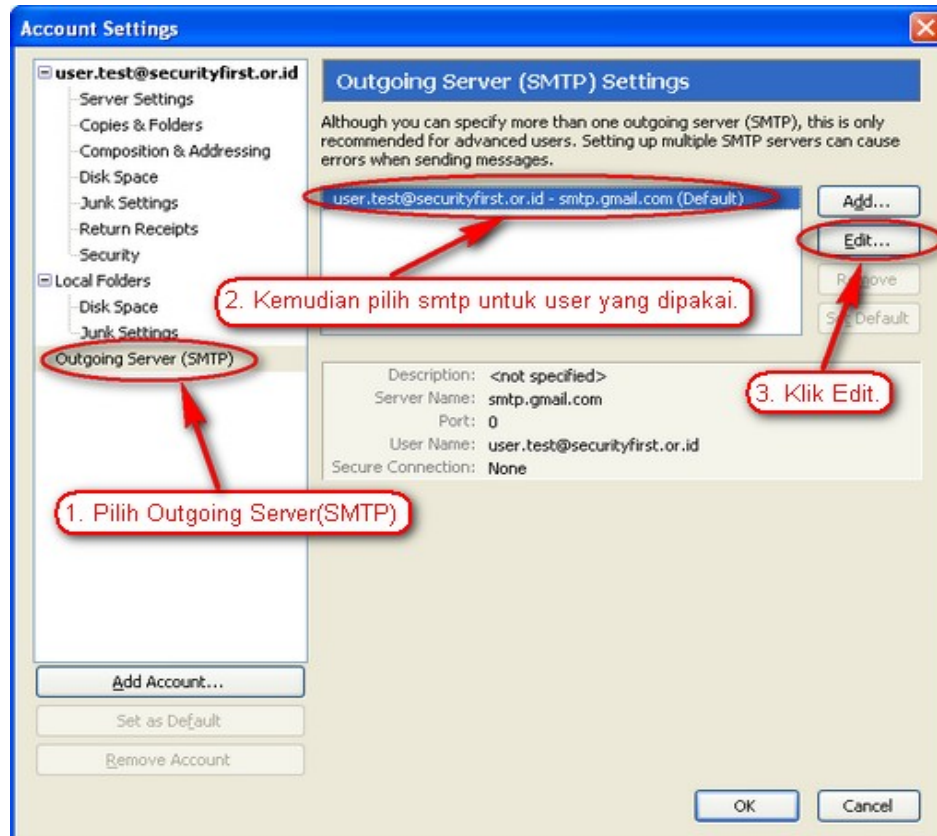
Account Settings

user.test@securityfirst.or.id
Server Settings
Copies & Folders
Composition & Addressing
Disk Space
Junk Settings
Return Receipts
Security
Local Folders
Disk Space
Junk Settings
Outgoing Server (SMTP)

Outgoing Server (SMTP) Settings

Although you can specify more than one outgoing server (SMTP), this is only recommended for advanced users. Setting up multiple SMTP servers can cause errors when sending messages.

user.test@securityfirst.or.id - smtp.gmail.com (Default)

Add...
Edit...
Re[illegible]ove
S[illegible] Default

2. Kemudian pilih smtp untuk user yang dipakai.

Description: <not specified>
Server Name: smtp.gmail.com
Port: 0
User Name: user.test@securityfirst.or.id
Secure Connection: None

3. Klik Edit.

1. Pilih Outgoing Server(SMTP)

Add Account...
Set as Default
Remove Account

OK
Cancel